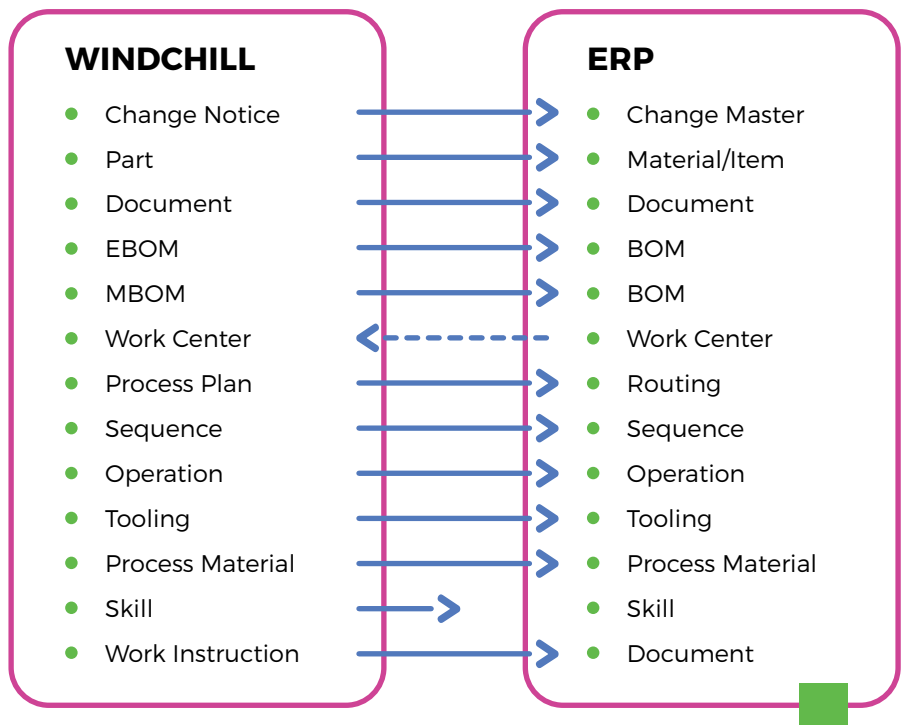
WINDCHILL

- Change Notice
- Part
- Document
- EBOM
- MBOM
- Work Center
- Process Plan
- Sequence
- Operation
- Tooling
- Process Material
- Skill
- Work Instruction

ERP

- Change Master
- Material/Item
- Document
- BOM
- BOM
- Work Center
- Routing
- Sequence
- Operation
- Tooling
- Process Material
- Skill
- Document